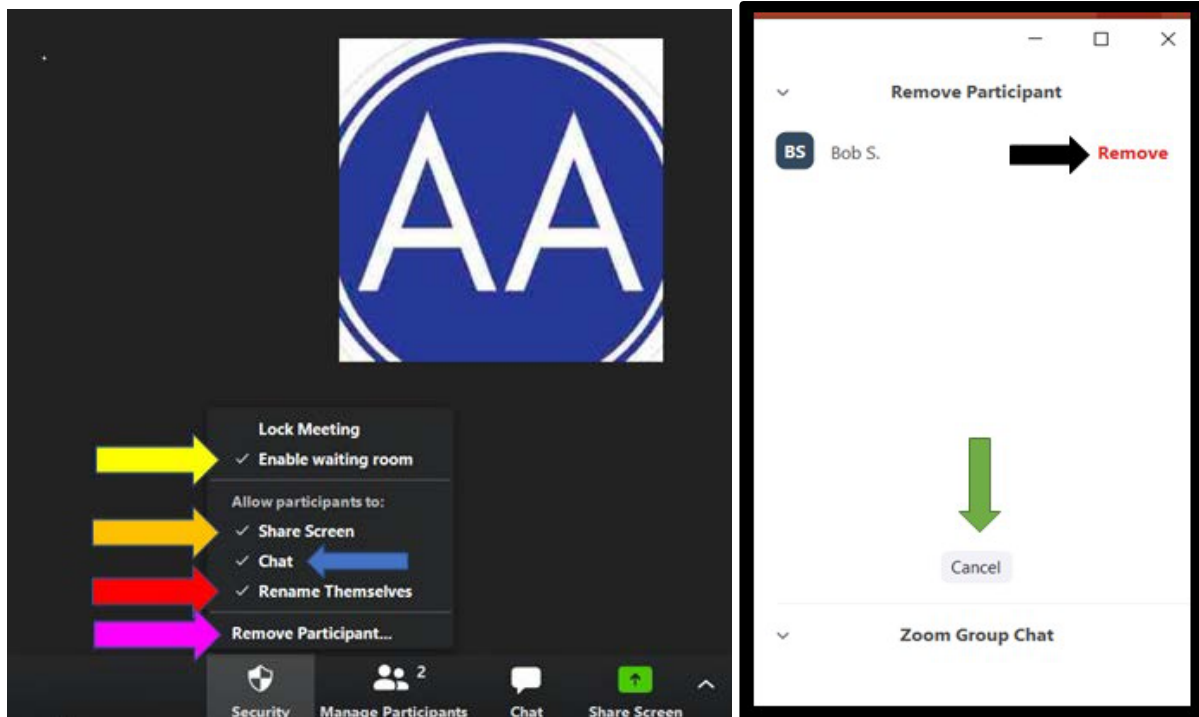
AA

Lock Meeting
✓ Enable waiting room
Allow participants to:
✓ Share Screen
✓ Chat
✓ Rename Themselves
Remove Participant...

Security
2
Manage Participants
Chat
Share Screen

Remove Participant
BS Bob S.
Remove

Cancel

Zoom Group Chat